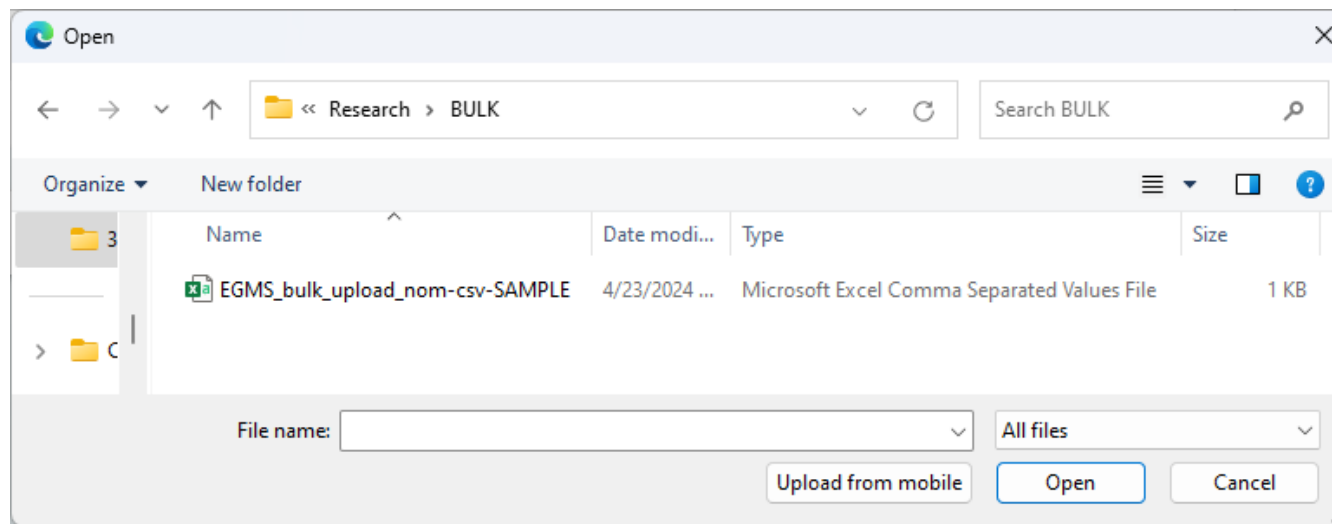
Open

« Research › BULK

Search BULK

Organize ▾ New folder

3

C

| Name | Date modi... | Type | Size |
|---|---|---|---|
| EGMS_bulk_upload_nom-csv-SAMPLE | 4/23/2024 ... | Microsoft Excel Comma Separated Values File | 1 KB |

File name:

All files

Upload from mobile

Open

Cancel